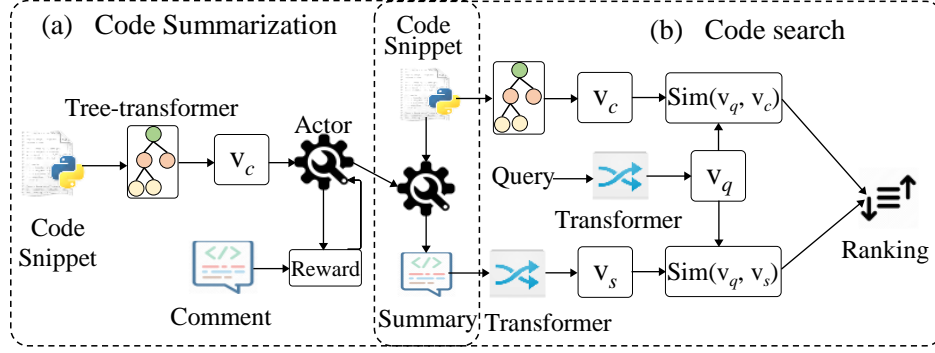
(a) Code Summarization

Tree-transformer

$\text{v}_c$

Actor

Code Snippet

Comment

Reward

Code Snippet

Summary

(b) Code search

$\text{v}_c$

$\text{Sim}(\text{v}_q, \text{v}_c)$

Query

Transformer

$\text{v}_q$

Ranking

$\text{v}_s$

$\text{Sim}(\text{v}_q, \text{v}_s)$

Transformer